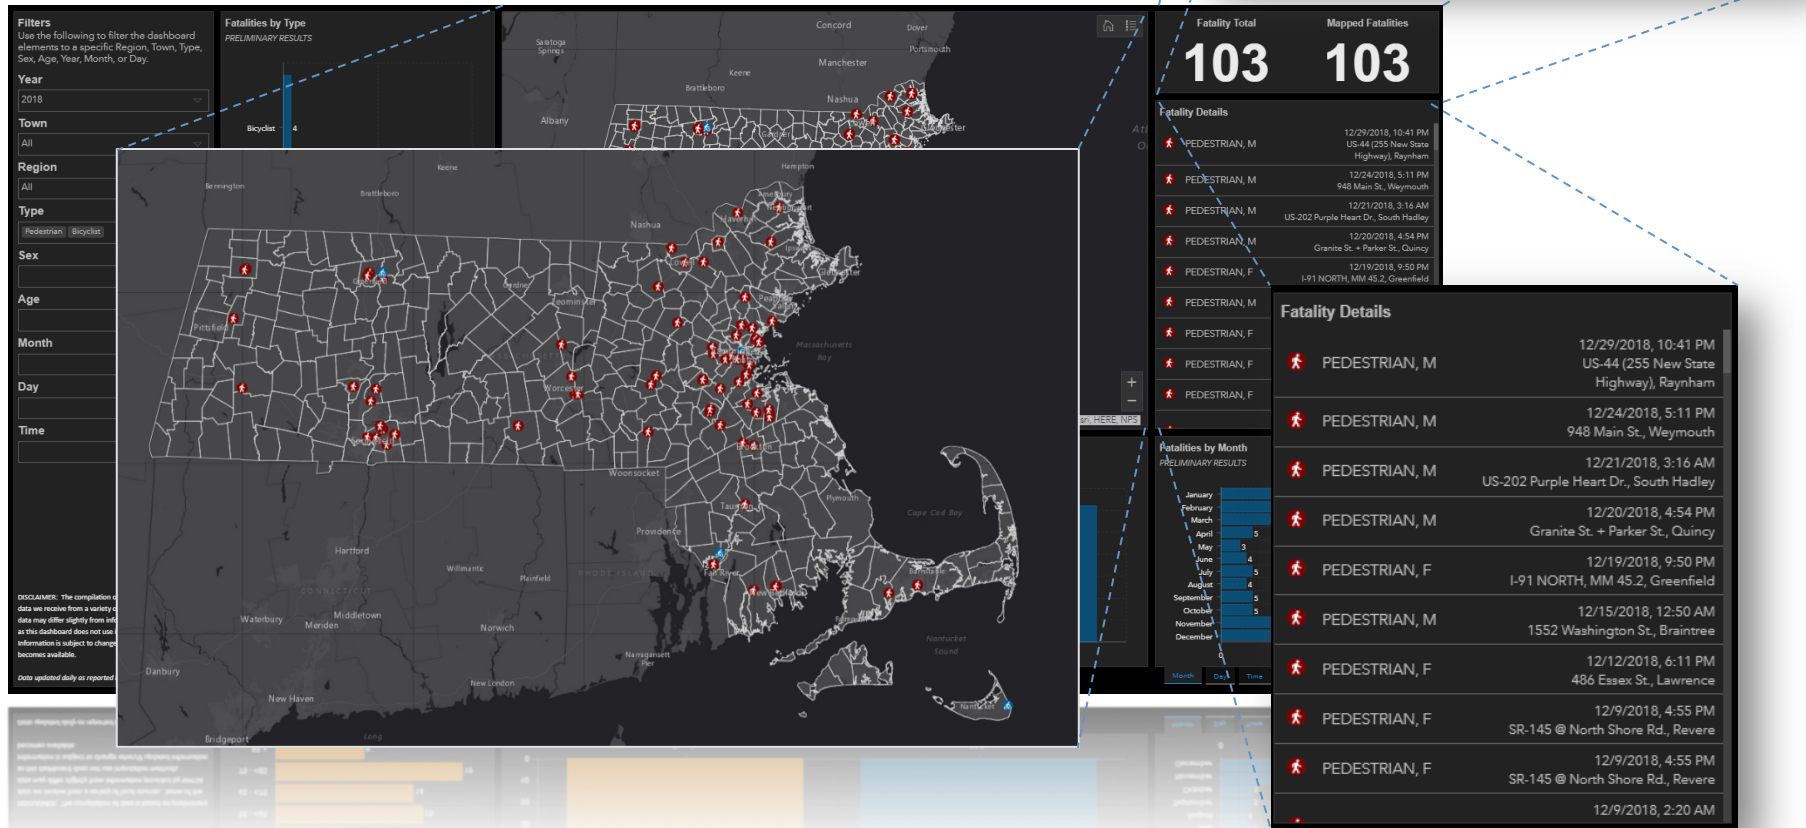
Filters
Use the following to filter the dashboard elements to a specific Region, Town, Type, Sex, Age, Year, Month, or Day.

Year
2018

Town
All

Region
All

Type
Pedestrian Bicyclist

Sex

Age

Month

Day

Time

DISCLAIMER: The compilation o data we receive from a variety o data may differ slightly from inf as this dashboard does not use information is subject to change becomes available.

Data updated daily as reported

Fatalities by Type
PRELIMINARY RESULTS

Bicyclist 4

Concord
Dover
Portsmouth
Saratoga Springs
Keene
Manchester
Brattleboro
Nashua
Albany
Hampton

Bennington
Brattleboro
Keene
Nashua
Haverhill
Gloucester
Leominster
Pittsfield
Massachusetts Bay
Worcester
Woonsocket
Plymouth
Providence
Cape Cod Bay
Hartford
Willimantic
Plainfield
RHODE ISLAND
CONNECTICUT
Waterbury
Middletown
Meriden
Norwich
Danbury
New London
Narragansett Pier
Nantucket Sound
New Haven
Bridgeport
Long
Fall River
New Bedford
Barnstable
Nantucket

HERE, NPS

Fatality Total
103
Mapped Fatalities
103

Fatality Details
PEDESTRIAN, M 12/29/2018, 10:41 PM US-44 (255 New State Highway), Raynham
PEDESTRIAN, M 12/24/2018, 5:11 PM 948 Main St., Weymouth
PEDESTRIAN, M 12/21/2018, 3:16 AM US-202 Purple Heart Dr., South Hadley
PEDESTRIAN, M 12/20/2018, 4:54 PM Granite St. + Parker St., Quincy
PEDESTRIAN, F 12/19/2018, 9:50 PM I-91 NORTH, MM 45.2, Greenfield
PEDESTRIAN, M
PEDESTRIAN, F
PEDESTRIAN, F
PEDESTRIAN, F

Fatalities by Month
PRELIMINARY RESULTS
January
February
March
April 5
May 3
June 4
July 5
August 4
September 5
October 5
November
December

Month Day Time

Fatality Details
PEDESTRIAN, M 12/29/2018, 10:41 PM US-44 (255 New State Highway), Raynham
PEDESTRIAN, M 12/24/2018, 5:11 PM 948 Main St., Weymouth
PEDESTRIAN, M 12/21/2018, 3:16 AM US-202 Purple Heart Dr., South Hadley
PEDESTRIAN, M 12/20/2018, 4:54 PM Granite St. + Parker St., Quincy
PEDESTRIAN, F 12/19/2018, 9:50 PM I-91 NORTH, MM 45.2, Greenfield
PEDESTRIAN, M 12/15/2018, 12:50 AM 1552 Washington St., Braintree
PEDESTRIAN, F 12/12/2018, 6:11 PM 486 Essex St., Lawrence
PEDESTRIAN, F 12/9/2018, 4:55 PM SR-145 @ North Shore Rd., Revere
PEDESTRIAN, F 12/9/2018, 4:55 PM SR-145 @ North Shore Rd., Revere
12/9/2018, 2:20 AM